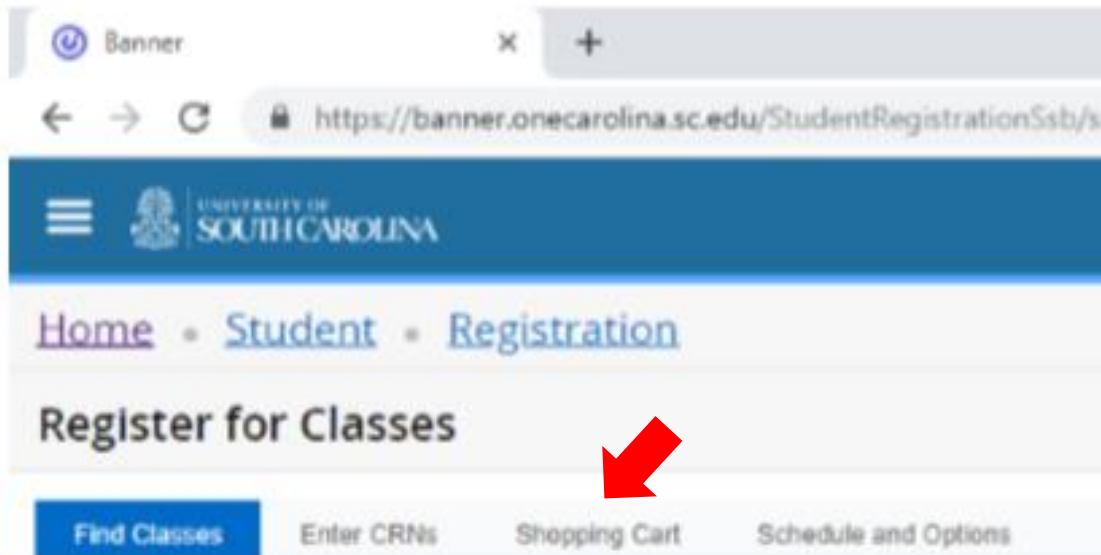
Banner
×
+
https://banner.onecarolina.sc.edu/StudentRegistrationSsb/s
UNIVERSITY OF SOUTH CAROLINA
Home • Student • Registration
Register for Classes
Find Classes
Enter CRNs
Shopping Cart
Schedule and Options